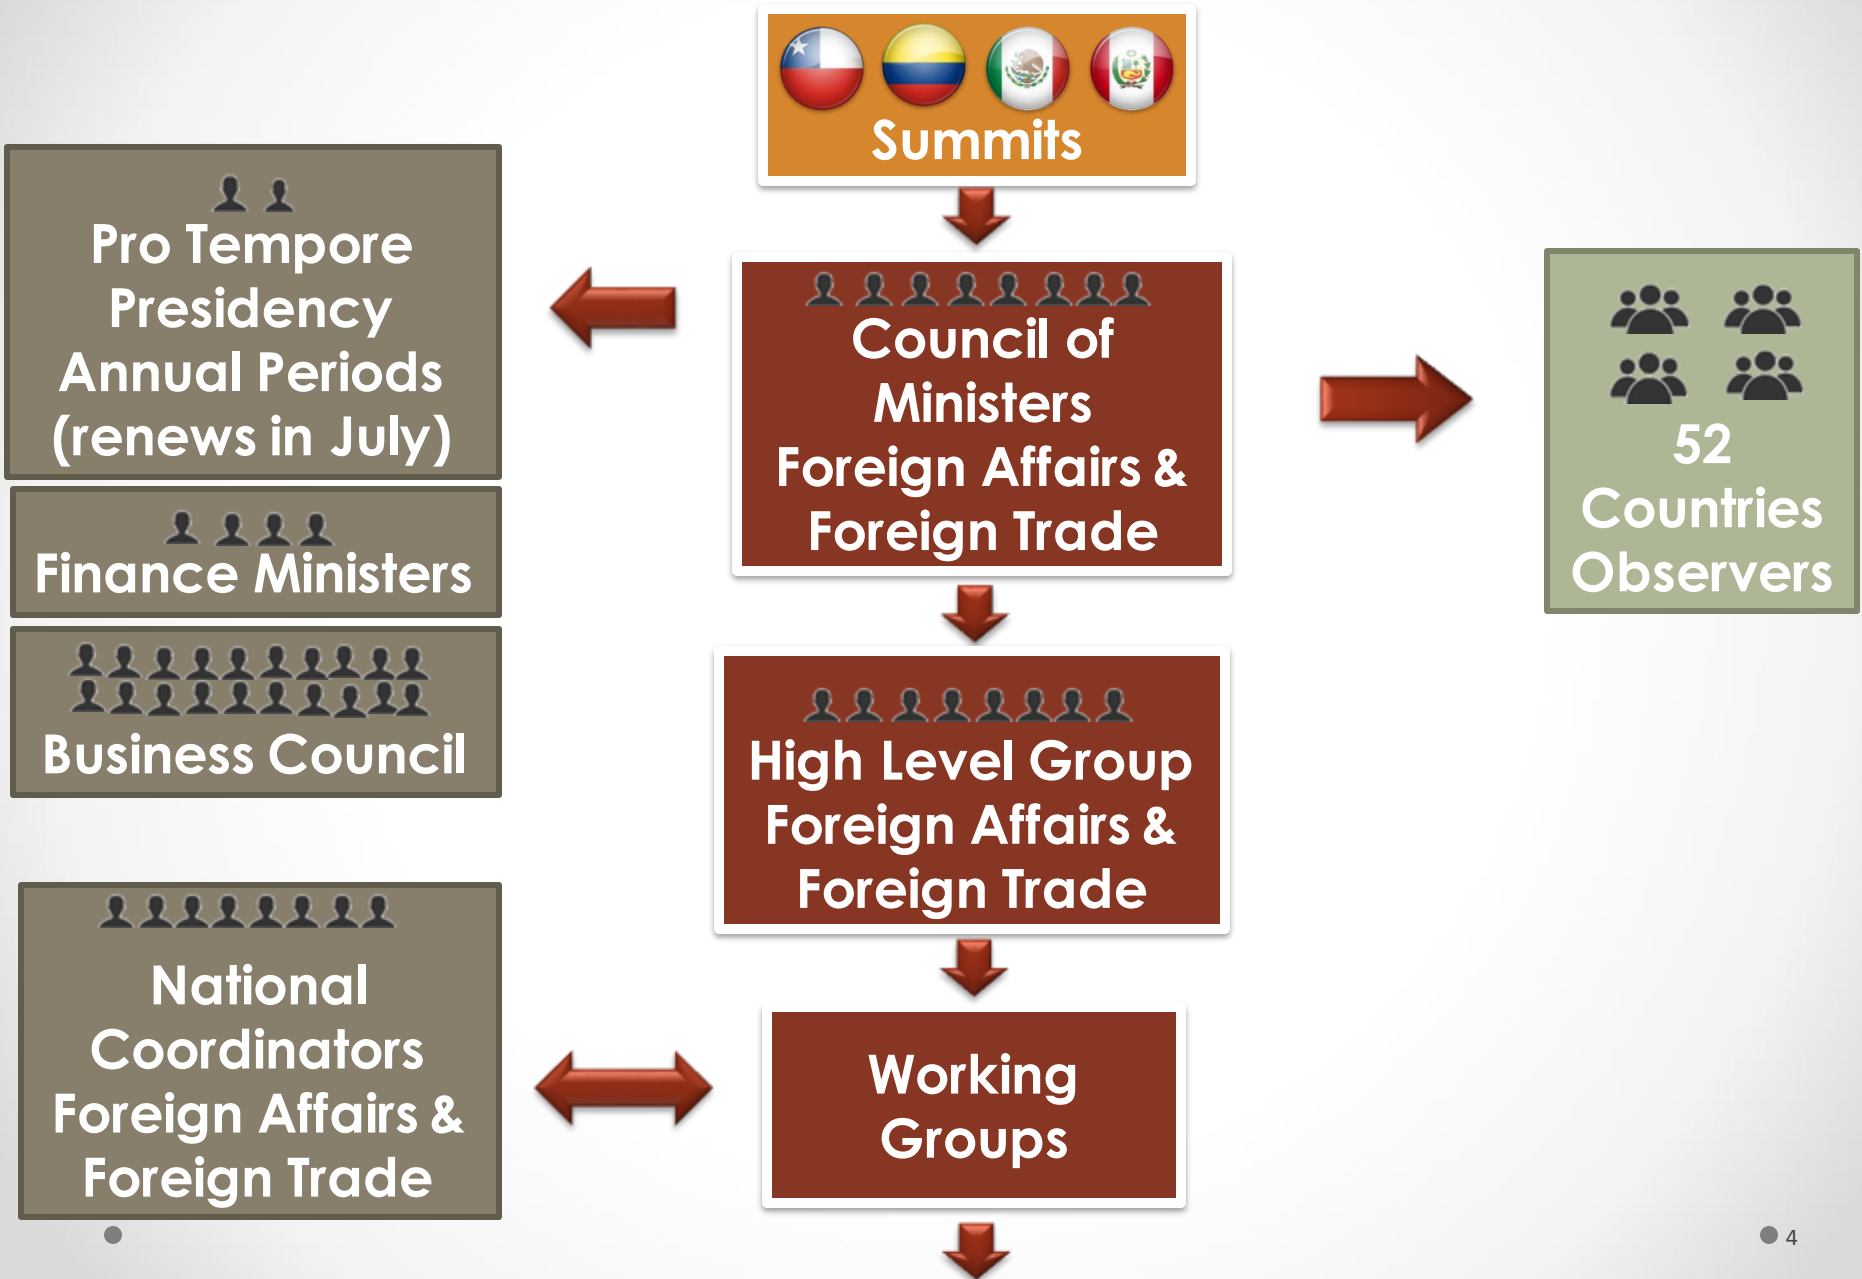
Summits

Pro Tempore Presidency Annual Periods (renews in July)

Finance Ministers

Business Council

Council of Ministers Foreign Affairs & Foreign Trade

52 Countries Observers

High Level Group Foreign Affairs & Foreign Trade

National Coordinators Foreign Affairs & Foreign Trade

Working Groups

4